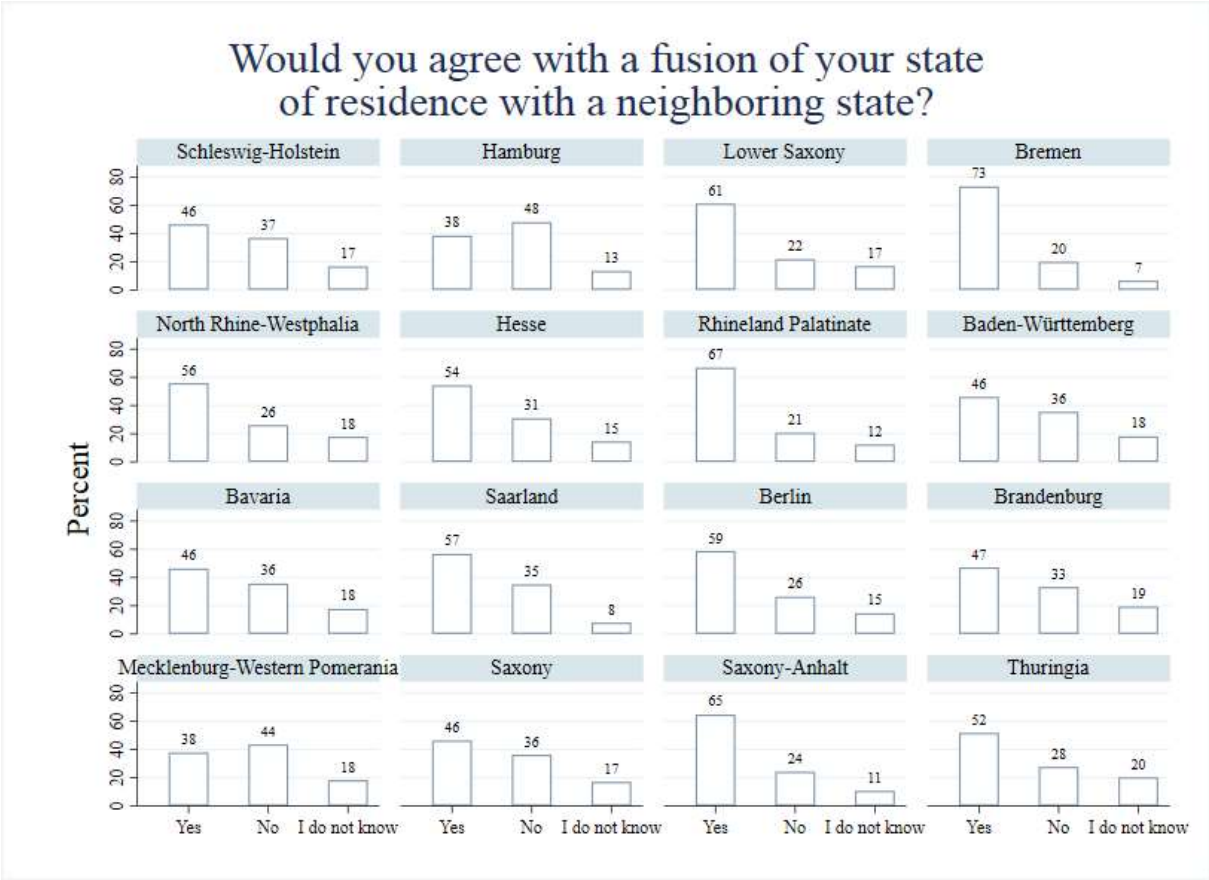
Would you agree with a fusion of your state of residence with a neighboring state?

Percent

Schleswig-Holstein
0 20 40 60 80
46 37 17

Hamburg
38 48 13

Lower Saxony
61 22 17

Bremen
73 20 7

North Rhine-Westphalia
0 20 40 60 80
56 26 18

Hesse
54 31 15

Rhineland Palatinate
67 21 12

Baden-Württemberg
46 36 18

Bavaria
0 20 40 60 80
46 36 18

Saarland
57 35 8

Berlin
59 26 15

Brandenburg
47 33 19

Mecklenburg-Western Pomerania
0 20 40 60 80
38 44 18
Yes No I do not know

Saxony
46 36 17
Yes No I do not know

Saxony-Anhalt
65 24 11
Yes No I do not know

Thuringia
52 28 20
Yes No I do not know